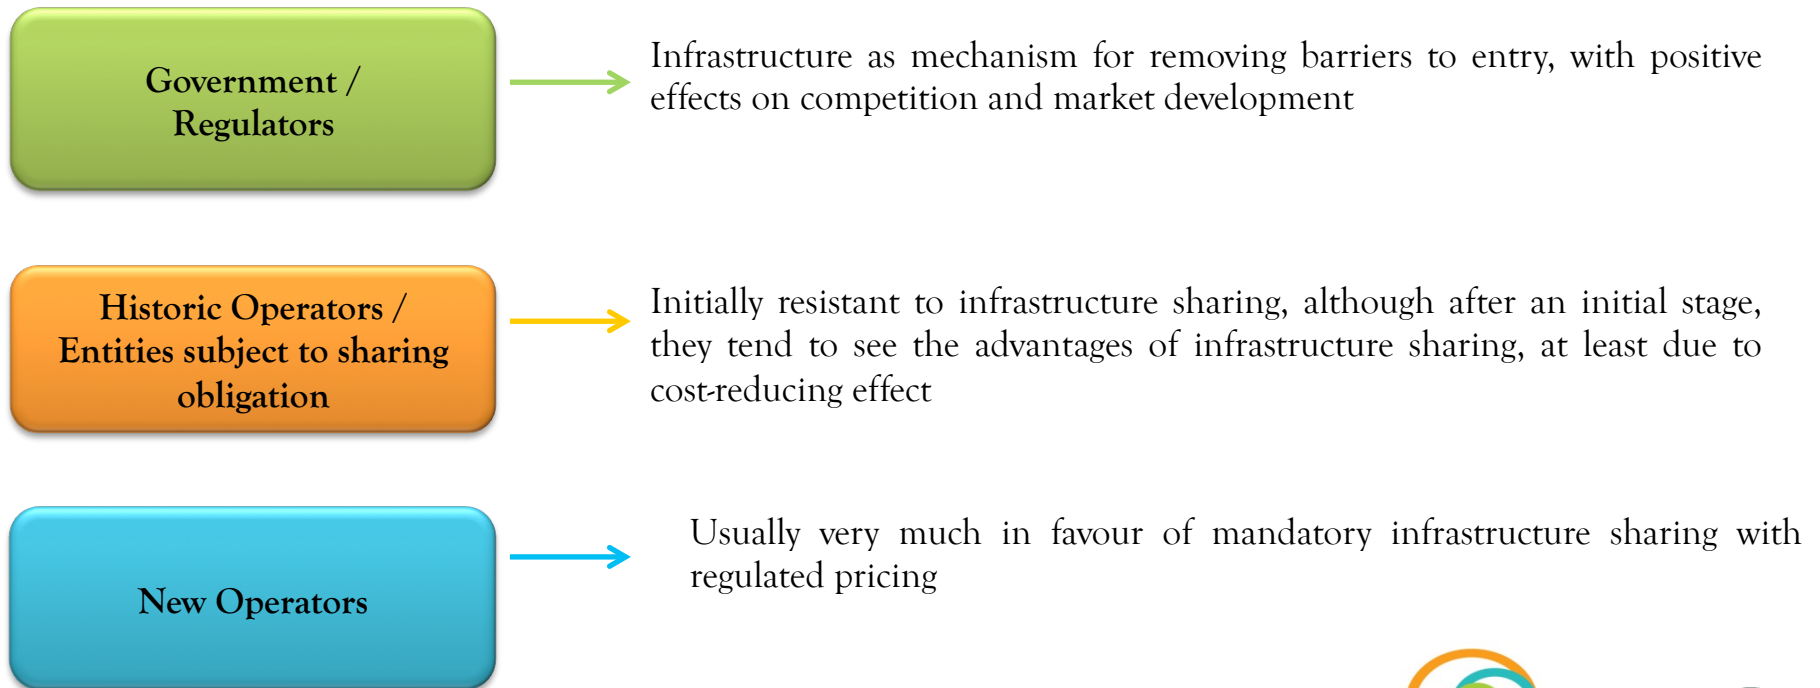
Government / Regulators

Infrastructure as mechanism for removing barriers to entry, with positive effects on competition and market development

Historic Operators / Entities subject to sharing obligation

Initially resistant to infrastructure sharing, although after an initial stage, they tend to see the advantages of infrastructure sharing, at least due to cost-reducing effect

New Operators

Usually very much in favour of mandatory infrastructure sharing with regulated pricing